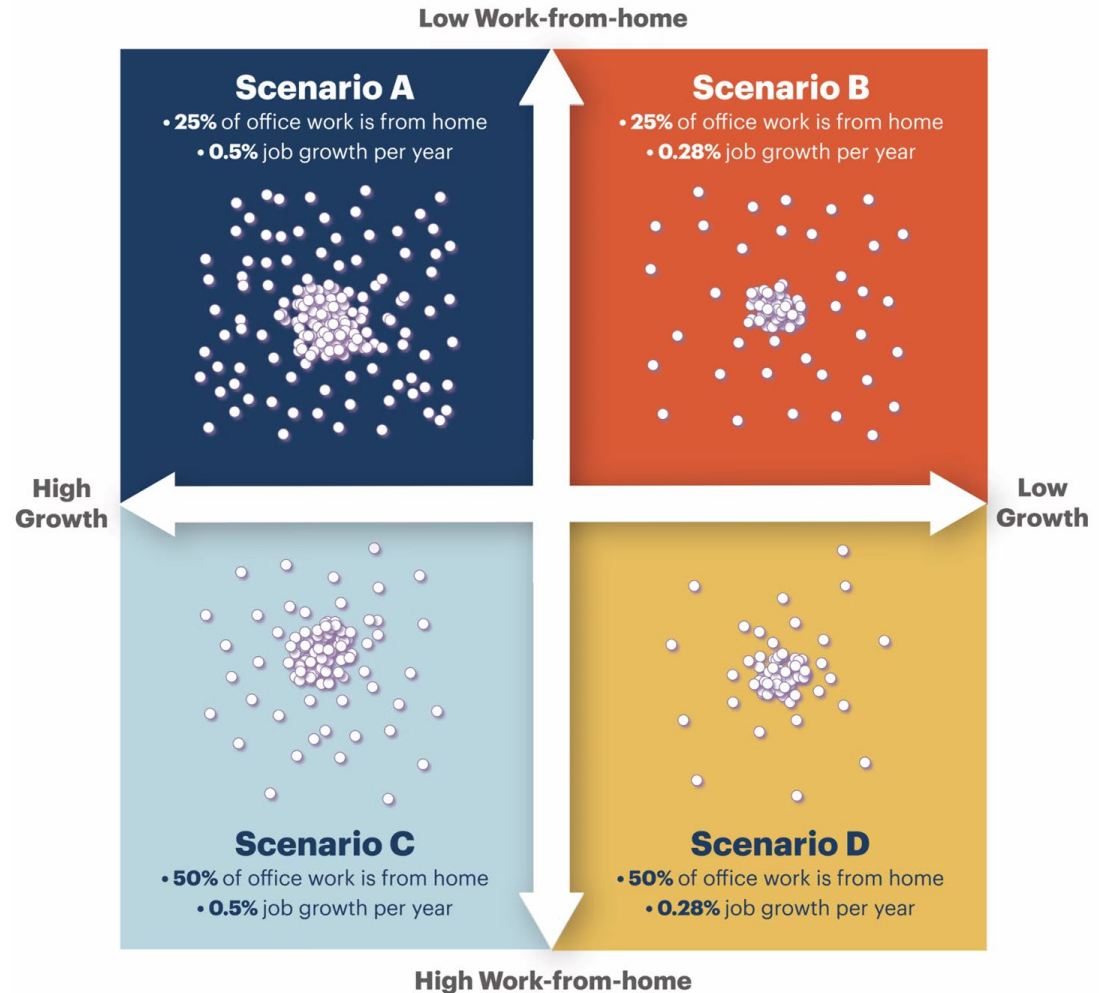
Low Work-from-home

Scenario A
• 25% of office work is from home
• 0.5% job growth per year

Scenario B
• 25% of office work is from home
• 0.28% job growth per year

High Growth

Low Growth

Scenario C
• 50% of office work is from home
• 0.5% job growth per year

Scenario D
• 50% of office work is from home
• 0.28% job growth per year

High Work-from-home